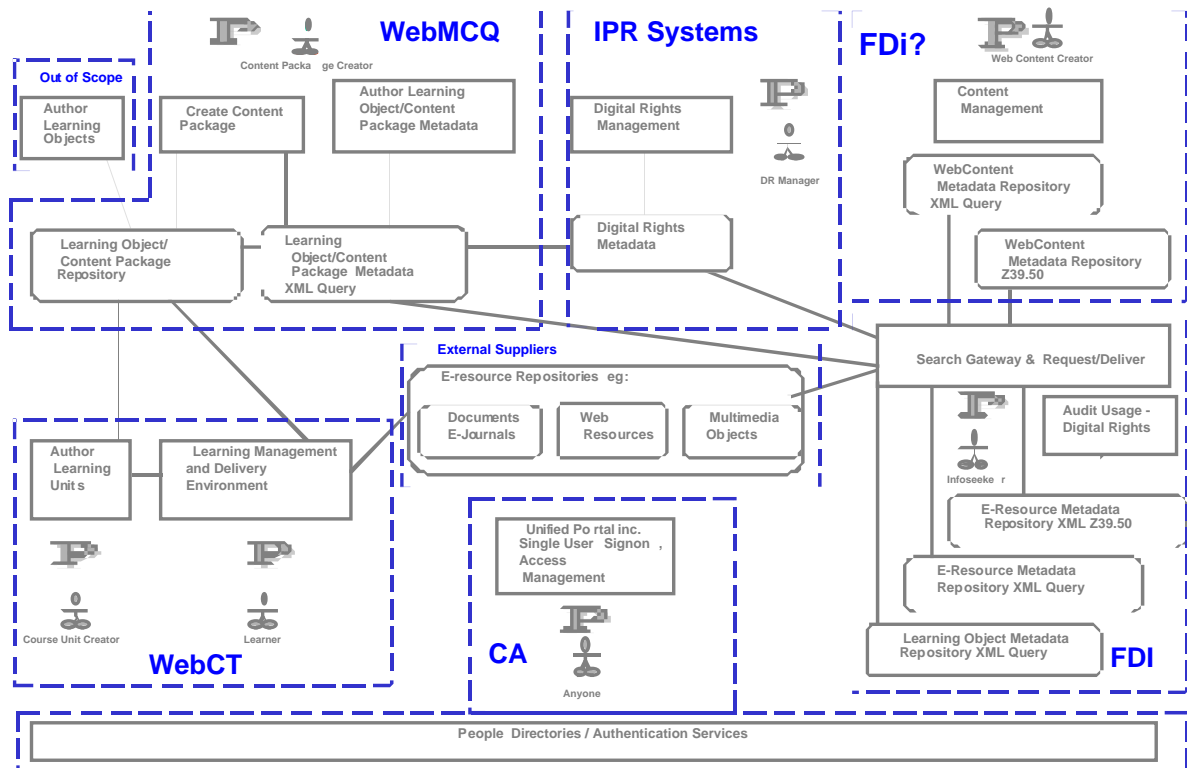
Out of Scope

Author Learning Objects

Content Packa ge Creator

WebMCQ

Create Content Package

Author Learning Object/Content Package Metadata

Learning Object/ Content Package Repository

Learning Object/Content Package Metadata XML Query

IPR Systems

Digital Rights Management

DR Manager

Digital Rights Metadata

FDi?

Web Content Creator

Content Management

WebContent Metadata Repository XML Query

WebContent Metadata Repository Z39.50

External Suppliers

E-resource Repositories eg:

Documents E-Journals

Web Resources

Multimedia Objects

Search Gateway & Request/Deliver

Infoseeke r

Audit Usage - Digital Rights

E-Resource Metadata Repository XML Z39.50

E-Resource Metadata Repository XML Query

Learning Object Metadata Repository XML Query

FDI

Author Learning Units

Learning Management and Delivery Environment

Course Unit Creator

Learner

WebCT

Unified Po rtal inc. Single User Signon , Access Management

CA

Anyone

People Directories / Authentication Services